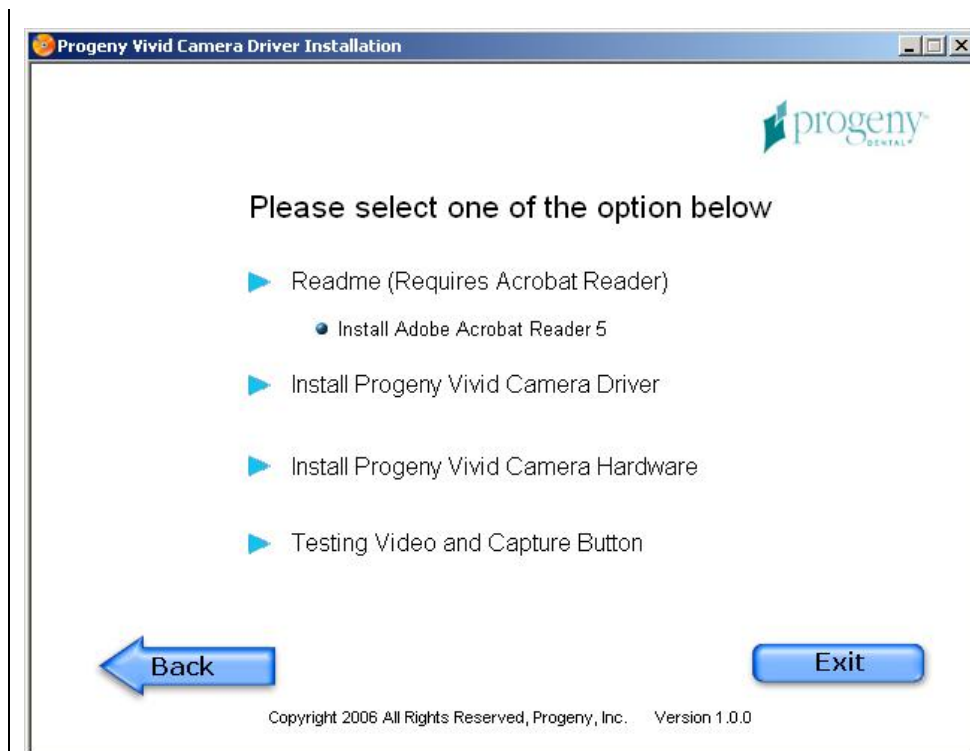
Progeny Vivid Camera Driver Installation

progeny DENTAL

Please select one of the option below

Readme (Requires Acrobat Reader)

Install Adobe Acrobat Reader 5

Install Progeny Vivid Camera Driver

Install Progeny Vivid Camera Hardware

Testing Video and Capture Button

Back

Exit

Copyright 2006 All Rights Reserved, Progeny, Inc. Version 1.0.0